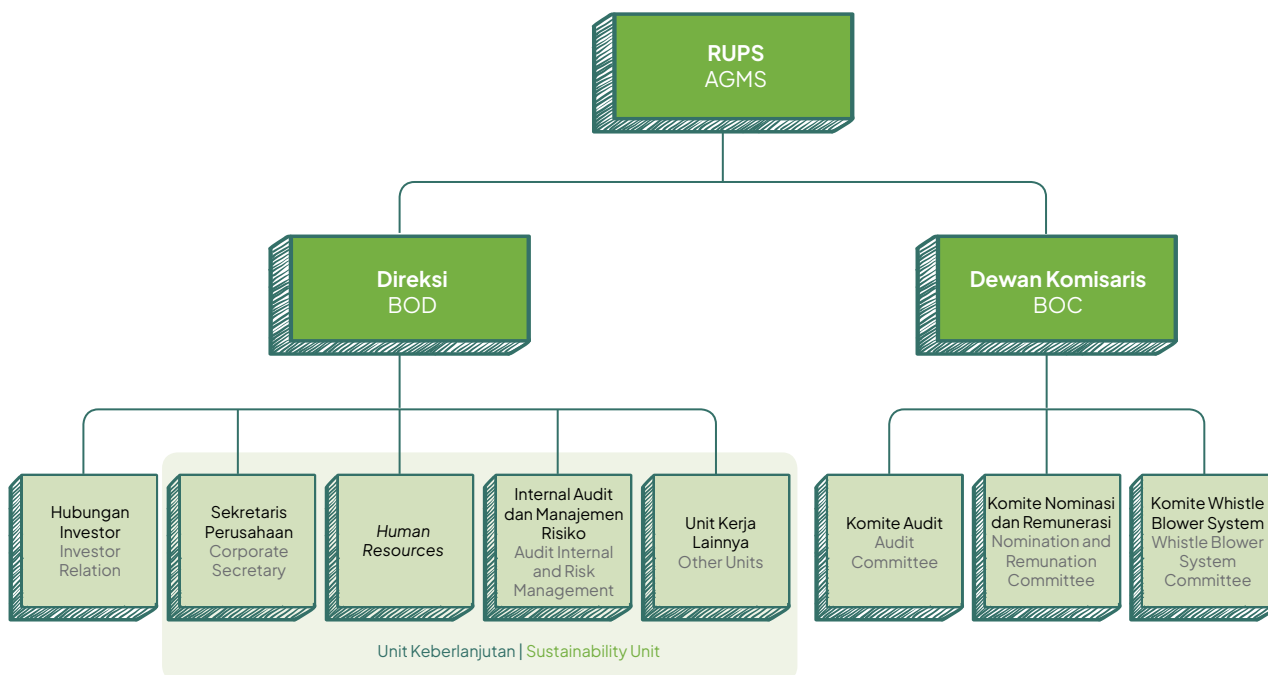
RUPS
AGMS

Direksi
BOD

Dewan Komisaris
BOC

Hubungan Investor
Investor Relation

Sekretaris Perusahaan
Corporate Secretary

*Human Resources*

Internal Audit dan Manajemen Risiko
Audit Internal and Risk Management

Unit Kerja Lainnya
Other Units

Unit Keberlanjutan | Sustainability Unit

Komite Audit
Audit Committee

Komite Nominasi dan Remunerasi
Nomination and Remunation Committee

Komite Whistle Blower System
Whistle Blower System Committee